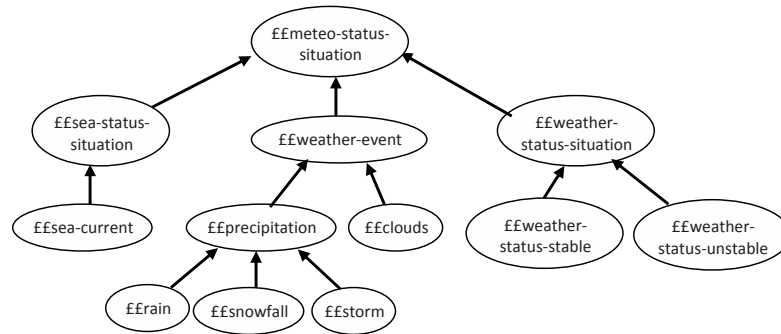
££meteo-status-situation

££sea-status-situation

££weather-event

££weather-status-situation

££sea-current

££precipitation

££clouds

££weather-status-stable

££weather-status-unstable

££rain

££snowfall

££storm